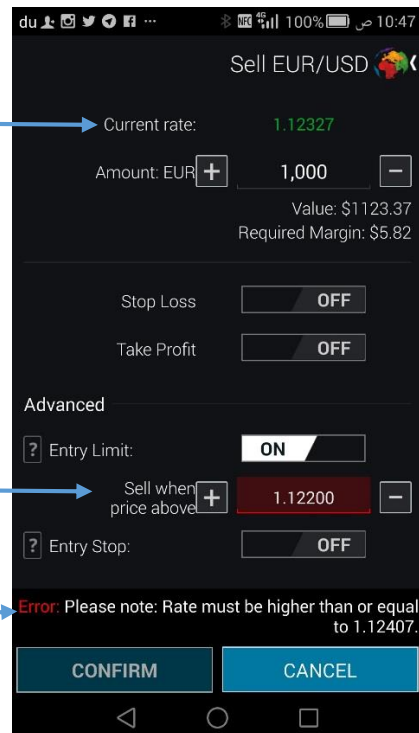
du ··· NFC 4G 100% ص 10:47

Sell EUR/USD

Current rate: 1.12327

Amount: EUR + 1,000 −

Value: $1123.37
Required Margin: $5.82

Stop Loss OFF

Take Profit OFF

Advanced

? Entry Limit: ON

Sell when price above + 1.12200 −

? Entry Stop: OFF

Error: Please note: Rate must be higher than or equal to 1.12407.

CONFIRM CANCEL